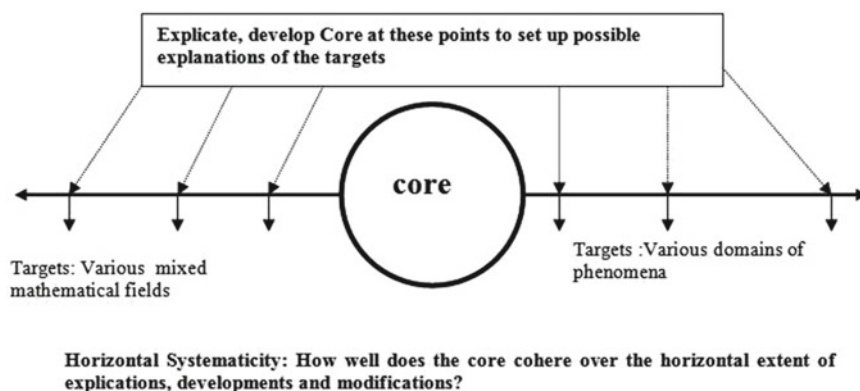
Explicate, develop Core at these points to set up possible explanations of the targets

core

Targets: Various mixed mathematical fields

Targets :Various domains of phenomena

Horizontal Systematicity: How well does the core cohere over the horizontal extent of explications, developments and modifications?